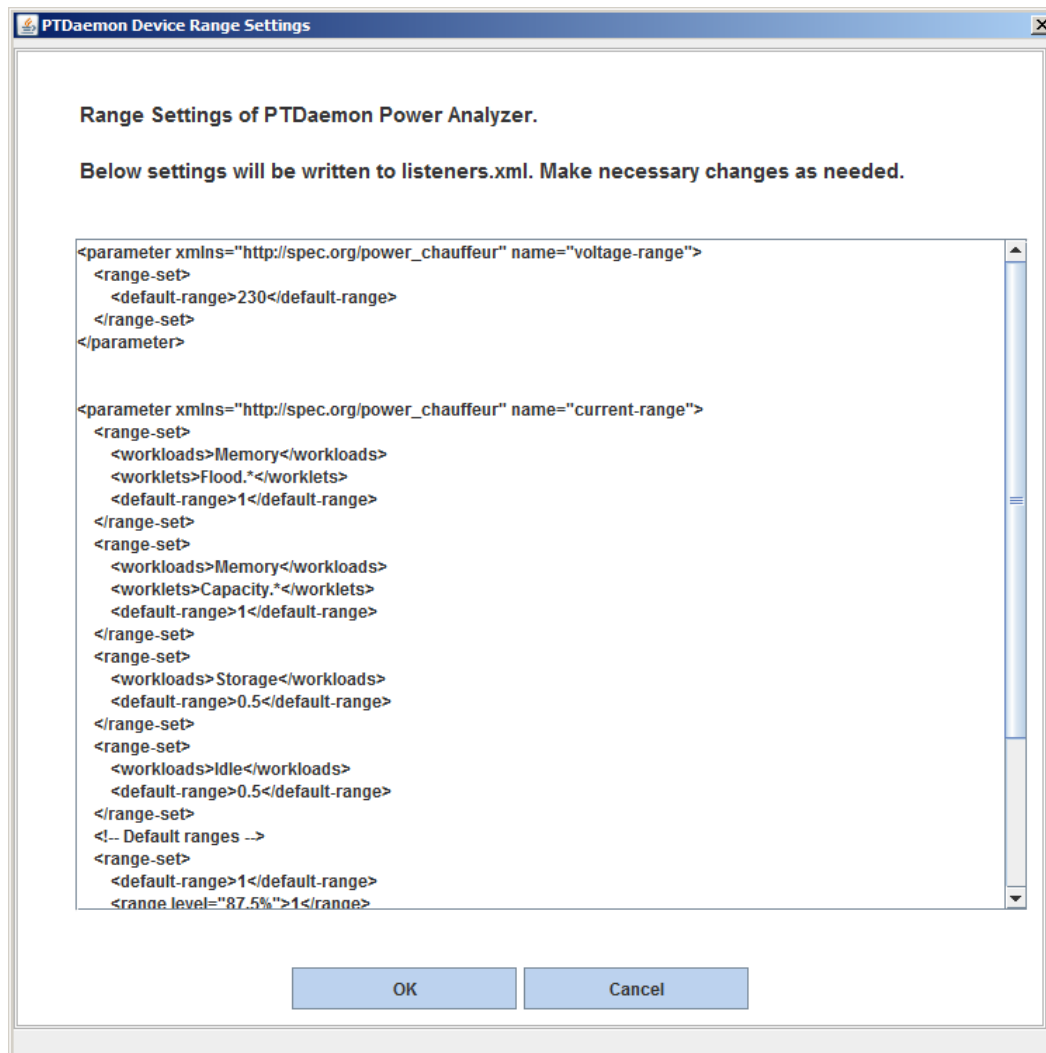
PTDaemon Device Range Settings

Range Settings of PTDaemon Power Analyzer.

Below settings will be written to listeners.xml. Make necessary changes as needed.

<parameter xmlns="http://spec.org/power_chauffeur" name="voltage-range">
<range-set>
<default-range>230</default-range>
</range-set>
</parameter>

<parameter xmlns="http://spec.org/power_chauffeur" name="current-range">
<range-set>
<workloads>Memory</workloads>
<worklets>Flood.*</worklets>
<default-range>1</default-range>
</range-set>
<range-set>
<workloads>Memory</workloads>
<worklets>Capacity.*</worklets>
<default-range>1</default-range>
</range-set>
<range-set>
<workloads>Storage</workloads>
<default-range>0.5</default-range>
</range-set>
<range-set>
<workloads>Idle</workloads>
<default-range>0.5</default-range>
</range-set>
<!-- Default ranges -->
<range-set>
<default-range>1</default-range>
<range level="87.5%">1</range>

OK
Cancel